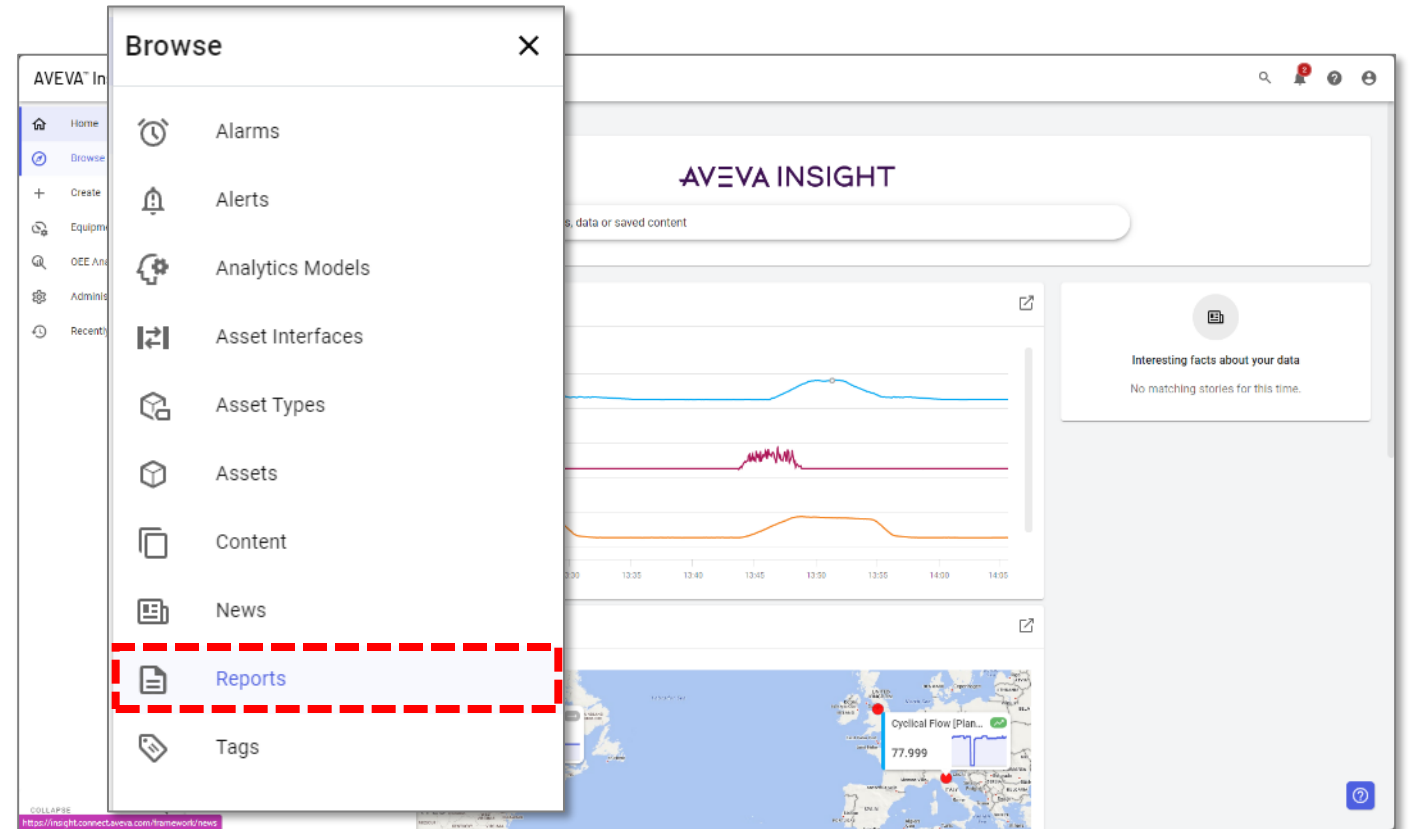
AVEVA™ In

Home
Browse
Create
Equipm
OEE Ana
Adminis
Recently

COLLAPSE
https://insight.connect.aveva.com/framework/news

Browse

Alarms
Alerts
Analytics Models
Asset Interfaces
Asset Types
Assets
Content
News
Reports
Tags

2

AVEVA INSIGHT

s, data or saved content

Interesting facts about your data

No matching stories for this time.

13:30 13:35 13:40 13:45 13:50 13:55 14:00 14:05

Cyclical Flow [Plan...
77.999